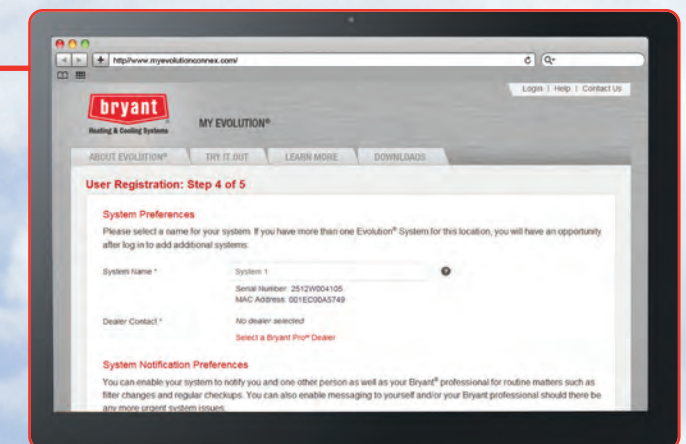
http://www.myevolutionconnex.com/

Login | Help | Contact Us

bryant
Heating & Cooling Systems

MY EVOLUTION®

ABOUT EVOLUTION® TRY IT OUT LEARN MORE DOWNLOADS

User Registration: Step 4 of 5

System Preferences

Please select a name for your system. If you have more than one Evolution® System for this location, you will have an opportunity after log in to add additional systems.

System Name * System 1

Serial Number: 2512W004105
MAC Address: 001EC00A5749

Dealer Contact * No dealer selected

Select a Bryant Pro® Dealer

System Notification Preferences

You can enable your system to notify you and one other person as well as your Bryant® professional for routine matters such as filter changes and regular checkups. You can also enable messaging to yourself and/or your Bryant professional should there be any more urgent system issues.